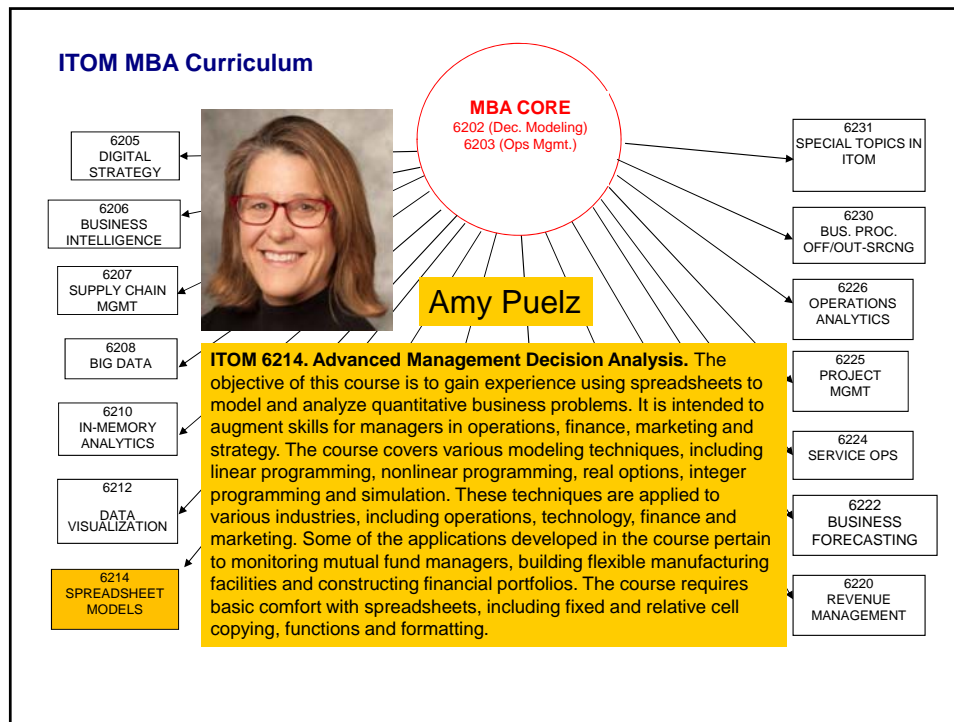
ITOM MBA Curriculum

MBA CORE
6202 (Dec. Modeling)
6203 (Ops Mgmt.)

6205
DIGITAL STRATEGY

6206
BUSINESS INTELLIGENCE

6207
SUPPLY CHAIN MGMT

6208
BIG DATA

6210
IN-MEMORY ANALYTICS

6212
DATA VISUALIZATION

6214
SPREADSHEET MODELS

6231
SPECIAL TOPICS IN ITOM

6230
BUS. PROC. OFF/OUT-SRCNG

6226
OPERATIONS ANALYTICS

6225
PROJECT MGMT

6224
SERVICE OPS

6222
BUSINESS FORECASTING

6220
REVENUE MANAGEMENT

Amy Puelz

ITOM 6214. Advanced Management Decision Analysis. The objective of this course is to gain experience using spreadsheets to model and analyze quantitative business problems. It is intended to augment skills for managers in operations, finance, marketing and strategy. The course covers various modeling techniques, including linear programming, nonlinear programming, real options, integer programming and simulation. These techniques are applied to various industries, including operations, technology, finance and marketing. Some of the applications developed in the course pertain to monitoring mutual fund managers, building flexible manufacturing facilities and constructing financial portfolios. The course requires basic comfort with spreadsheets, including fixed and relative cell copying, functions and formatting.